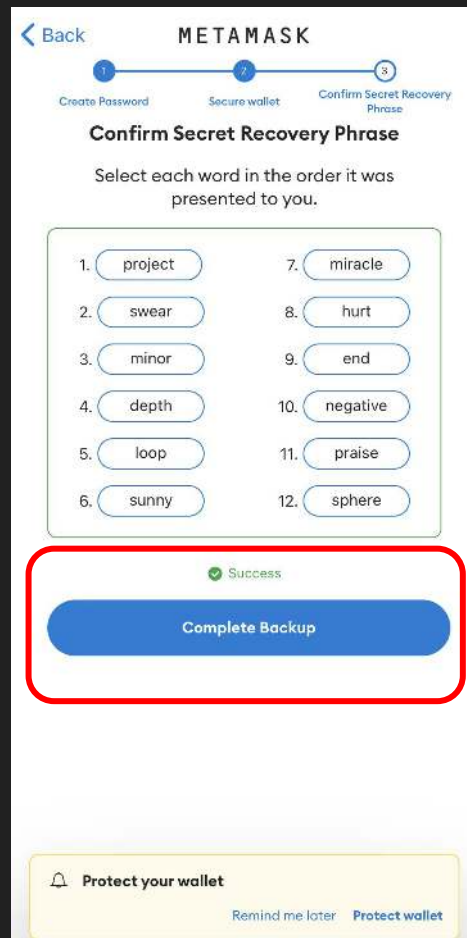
< Back METAMASK

1 2 3

Create Password Secure wallet Confirm Secret Recovery Phrase

Confirm Secret Recovery Phrase

Select each word in the order it was presented to you.

| | |
|---|---|
| 1. project | 7. miracle |
| 2. swear | 8. hurt |
| 3. minor | 9. end |
| 4. depth | 10. negative |
| 5. loop | 11. praise |
| 6. sunny | 12. sphere |

Success

Complete Backup

Protect your wallet

Remind me later Protect wallet